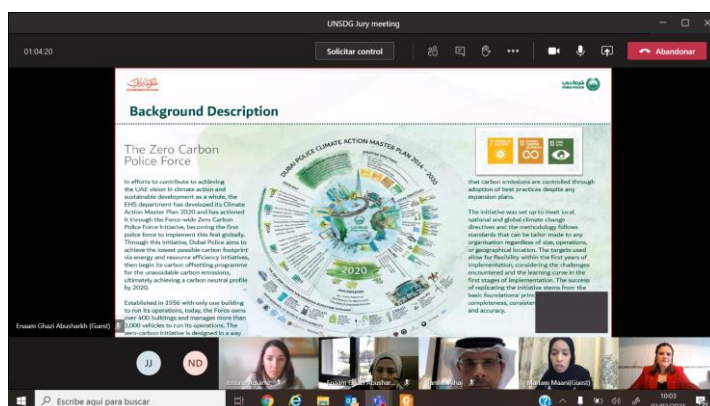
UNSDG Jury meeting

01:04:20

Solicitar control

Abandonar

Background Description

The Zero Carbon Police Force

DUBAI POLICE CLIMATE ACTION MASTER PLAN 2016 – 2020

2020

In efforts to contribute to achieving the UAE vision in climate action and sustainable development as a whole, the EHS department has developed its Climate Action Master Plan 2020 and has actioned it through the Force-wide Zero Carbon Police Force Initiative, becoming the first police force to implement this feat globally. Through this initiative, Dubai Police aims to achieve the lowest possible carbon footprint via energy and resource efficiency initiatives, then begin its carbon offsetting programme for the unavoidable carbon emissions, ultimately achieving a carbon neutral profile by 2020.

Established in 1956 with only one building to run its operations, today, the Force owns over 400 buildings and manages more than 3,000 vehicles to run its operations. The zero-carbon initiative is designed in a way

that carbon emissions are controlled through adoption of best practices despite any expansion plans.

The initiative was set up to meet local, national and global climate change directives and the methodology follows standards that can be tailor-made to any organisation regardless of size, operations, or geographical location. The targets used allow for flexibility within the first years of implementation, considering the challenges encountered and the learning curve in the first stages of implementation. The success of replicating the initiative stems from the basic foundational prin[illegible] completeness, consisten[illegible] and accuracy.

Enaam Ghazi Abusharkh (Guest)

JJ

ND

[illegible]

Enaam Ghazi Abushar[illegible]

Mariam Maani (Guest)

Escribe aquí para buscar

10:03